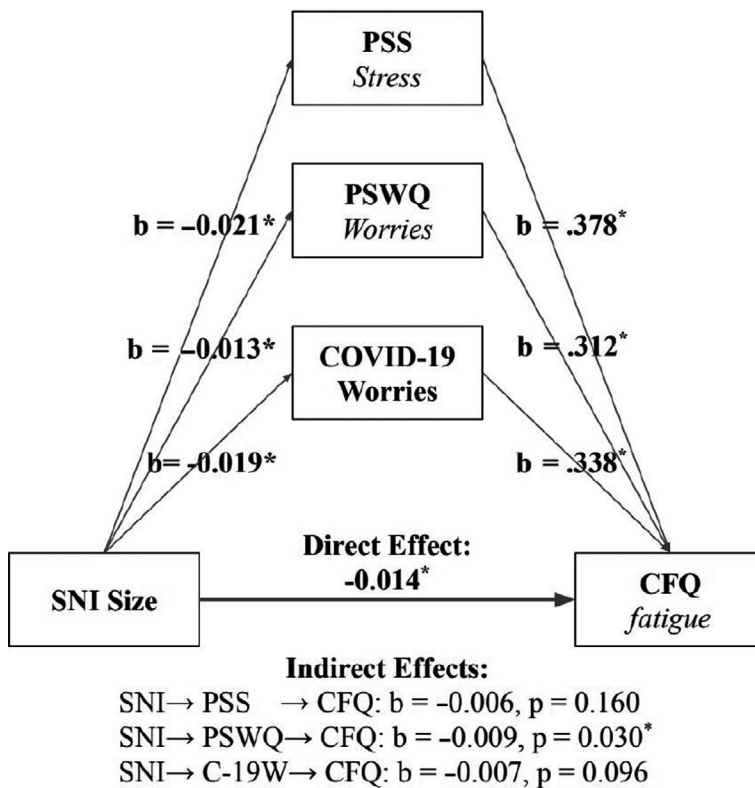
PSS
*Stress*

PSWQ
*Worries*

COVID-19
Worries

b = –0.021*

b = –0.013*

b= -0.019*

b = .378*

b = .312*

b = .338*

SNI Size

Direct Effect:
-0.014*

CFQ
*fatigue*

Indirect Effects:
SNI→ PSS → CFQ: b = –0.006, p = 0.160
SNI→ PSWQ→ CFQ: b = –0.009, p = 0.030*
SNI→ C-19W→ CFQ: b = –0.007, p = 0.096